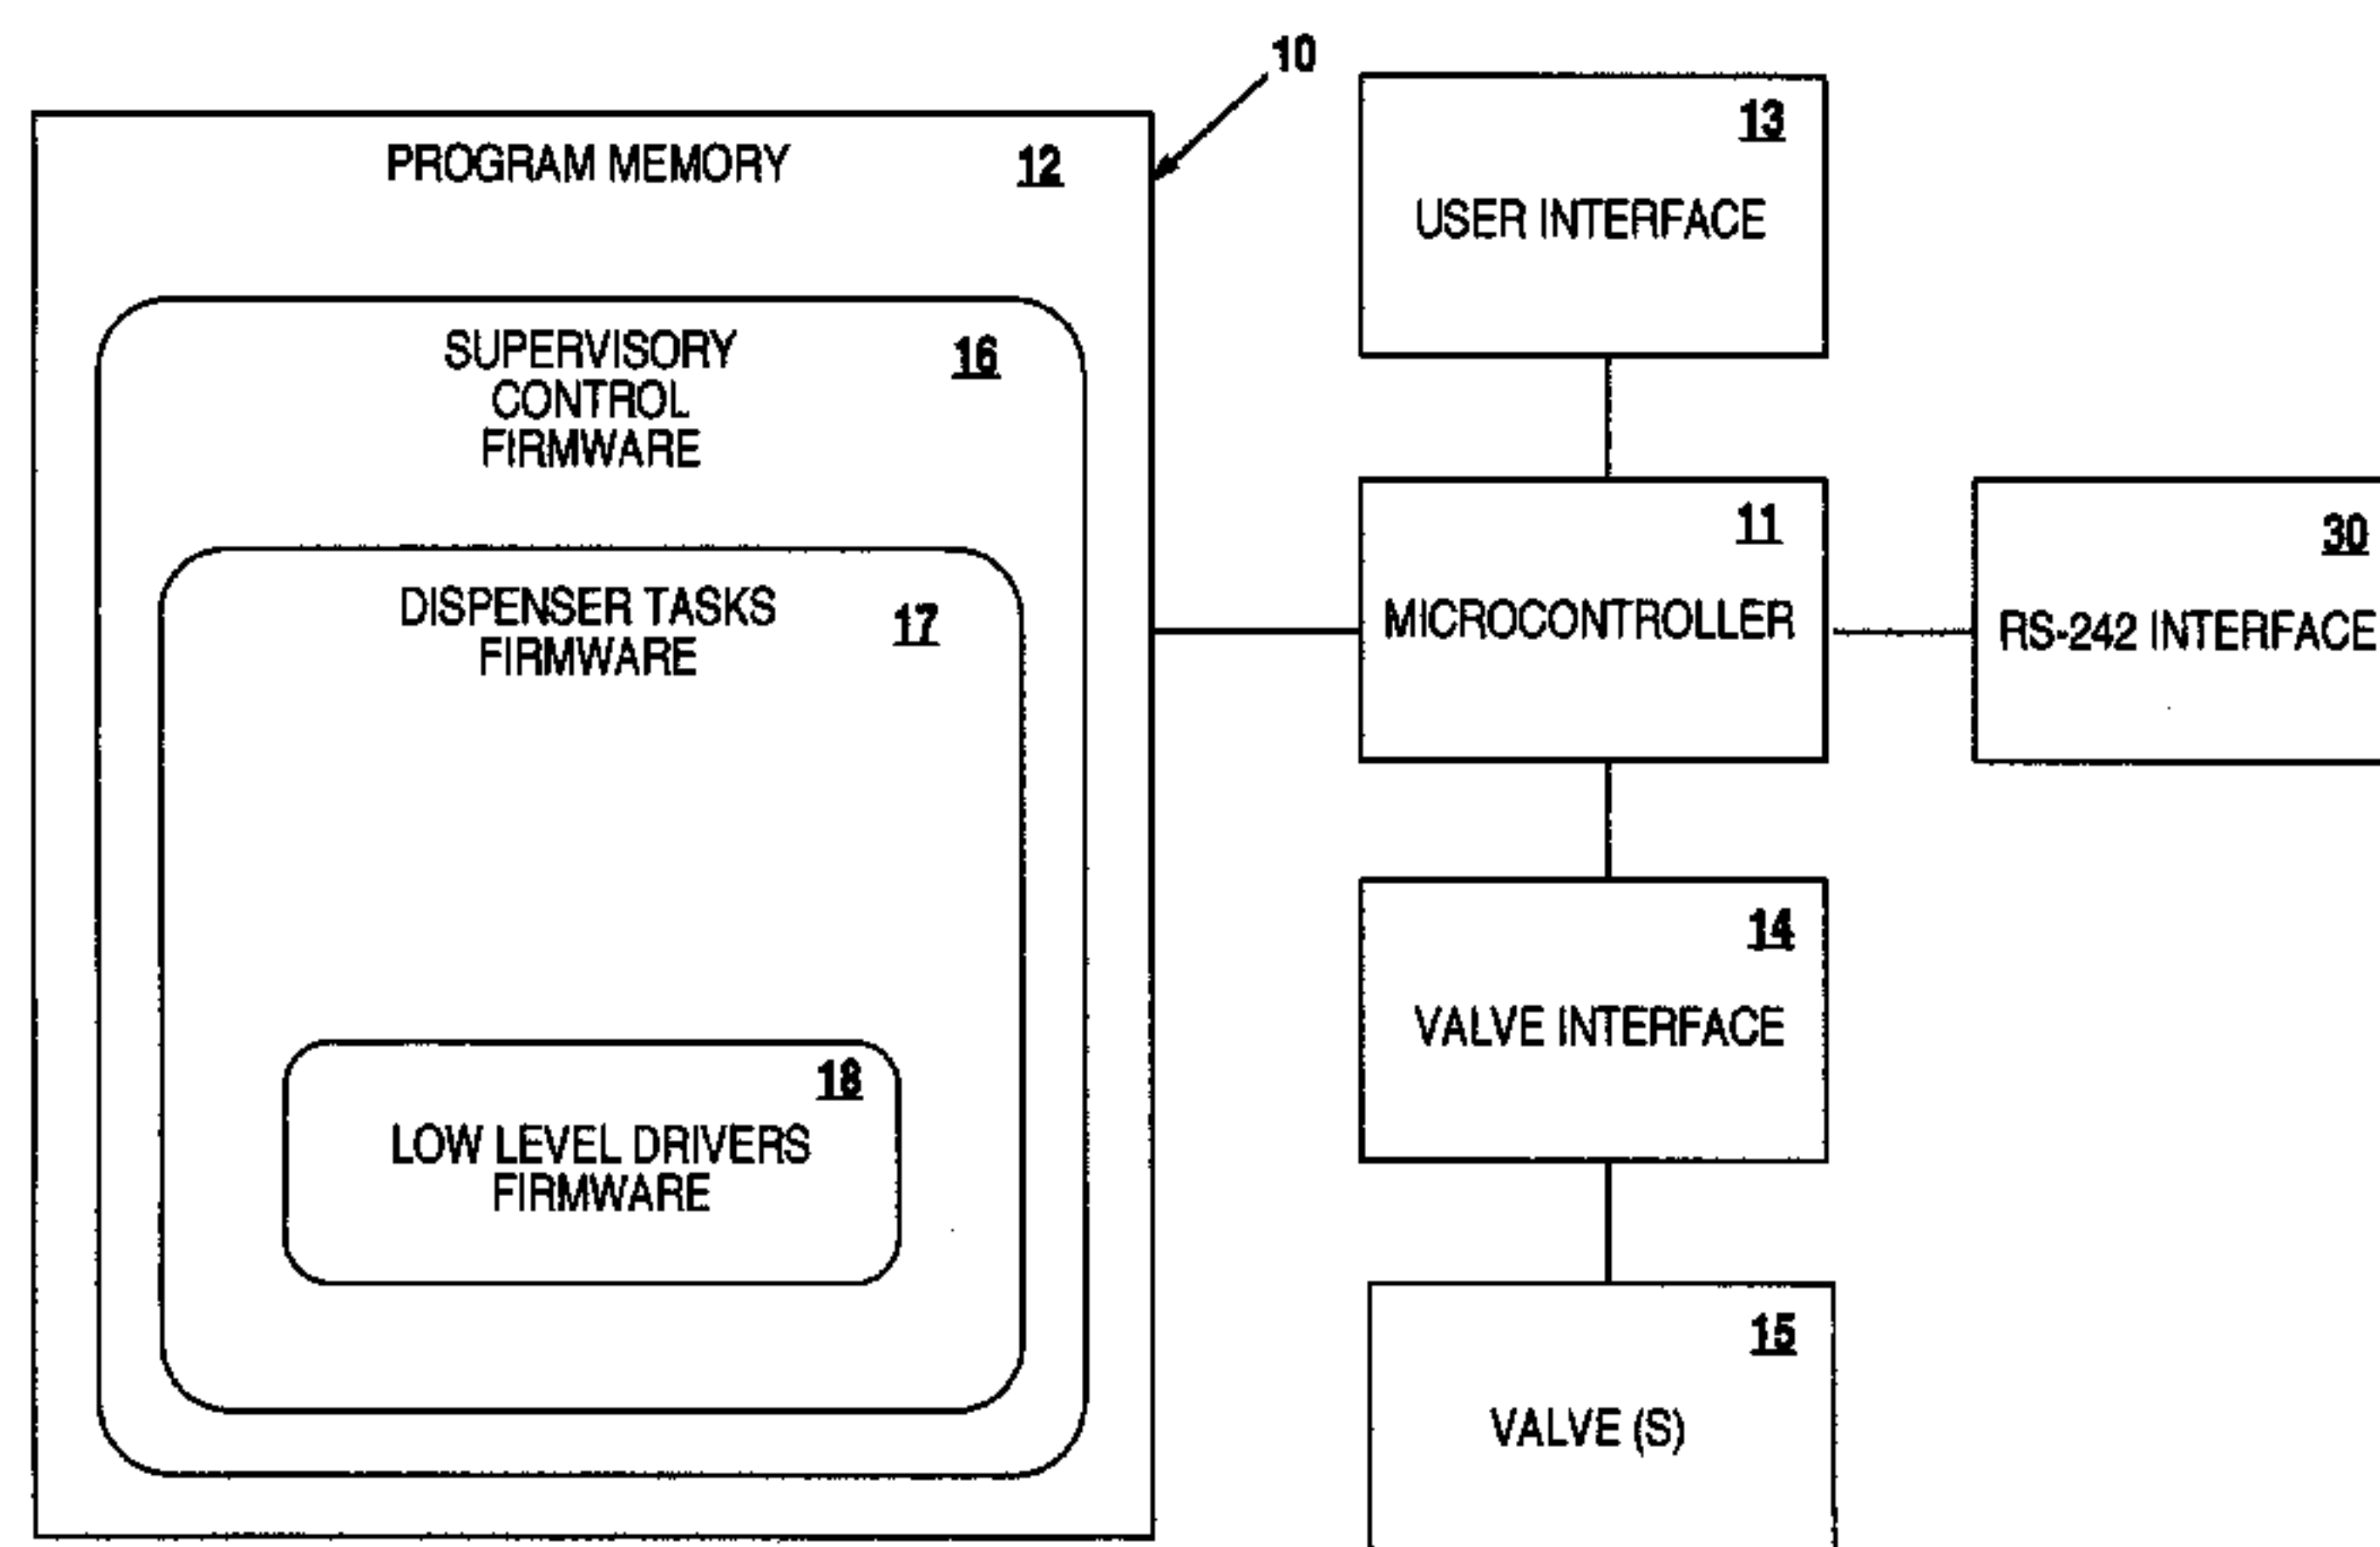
10

PROGRAM MEMORY 12

SUPERVISORY CONTROL FIRMWARE 16

DISPENSER TASKS FIRMWARE 17

18 LOW LEVEL DRIVERS FIRMWARE

13 USER INTERFACE

11 MICROCONTROLLER

30 RS-242 INTERFACE

14 VALVE INTERFACE

15 VALVE (S)